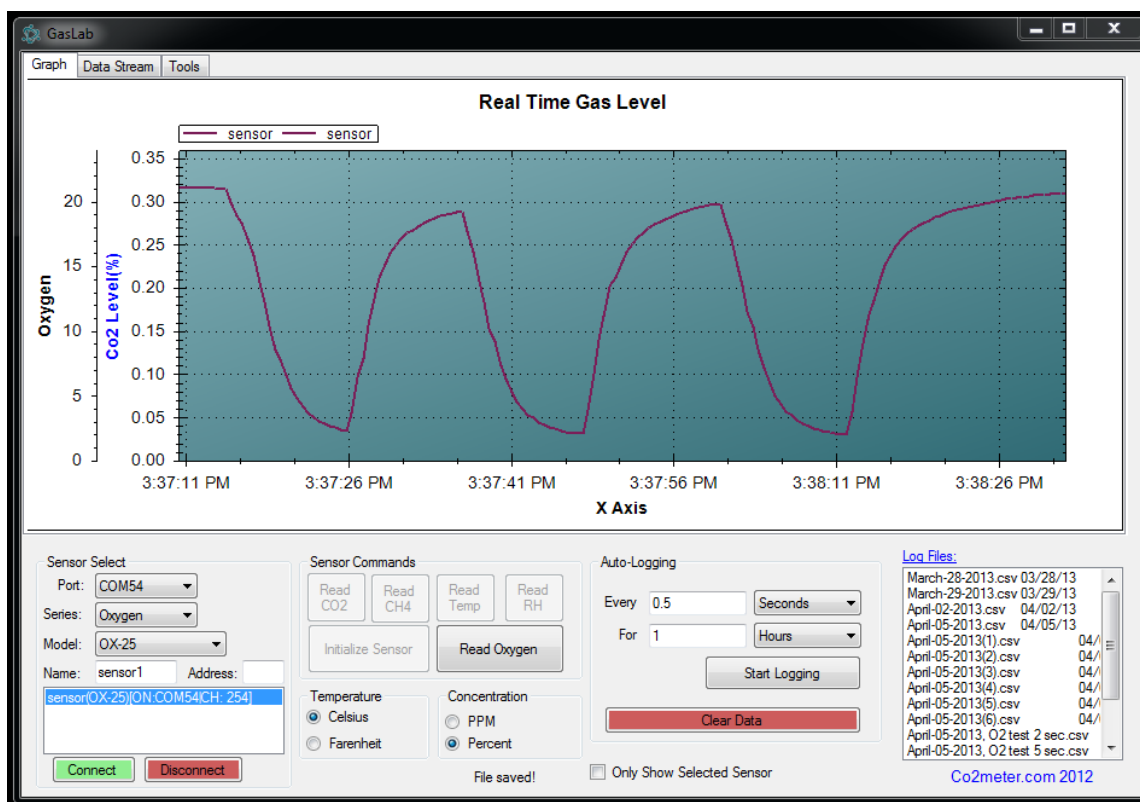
GasLab

Graph Data Stream Tools

Real Time Gas Level

sensor sensor

Oxygen
20
15
10
5
0

Co2 Level(%)
0.35
0.30
0.25
0.20
0.15
0.10
0.05
0.00

3:37:11 PM 3:37:26 PM 3:37:41 PM 3:37:56 PM 3:38:11 PM 3:38:26 PM

X Axis

Sensor Select
Port: COM54
Series: Oxygen
Model: OX-25
Name: sensor1 Address:
sensor(OX-25)[ON:COM54|CH: 254]
Connect Disconnect

Sensor Commands
Read CO2 Read CH4 Read Temp Read RH
Initialize Sensor Read Oxygen

Temperature
Celsius
Farenheit

Concentration
PPM
Percent

File saved!

Auto-Logging
Every 0.5 Seconds
For 1 Hours
Start Logging
Clear Data

Only Show Selected Sensor

Log Files:
March-28-2013.csv 03/28/13
March-29-2013.csv 03/29/13
April-02-2013.csv 04/02/13
April-05-2013.csv 04/05/13
April-05-2013(1).csv 04/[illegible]
April-05-2013(2).csv 04/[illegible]
April-05-2013(3).csv 04/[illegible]
April-05-2013(4).csv 04/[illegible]
April-05-2013(5).csv 04/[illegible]
April-05-2013(6).csv 04/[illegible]
April-05-2013, O2 test 2 sec.csv
April-05-2013, O2 test 5 sec.csv

Co2meter.com 2012